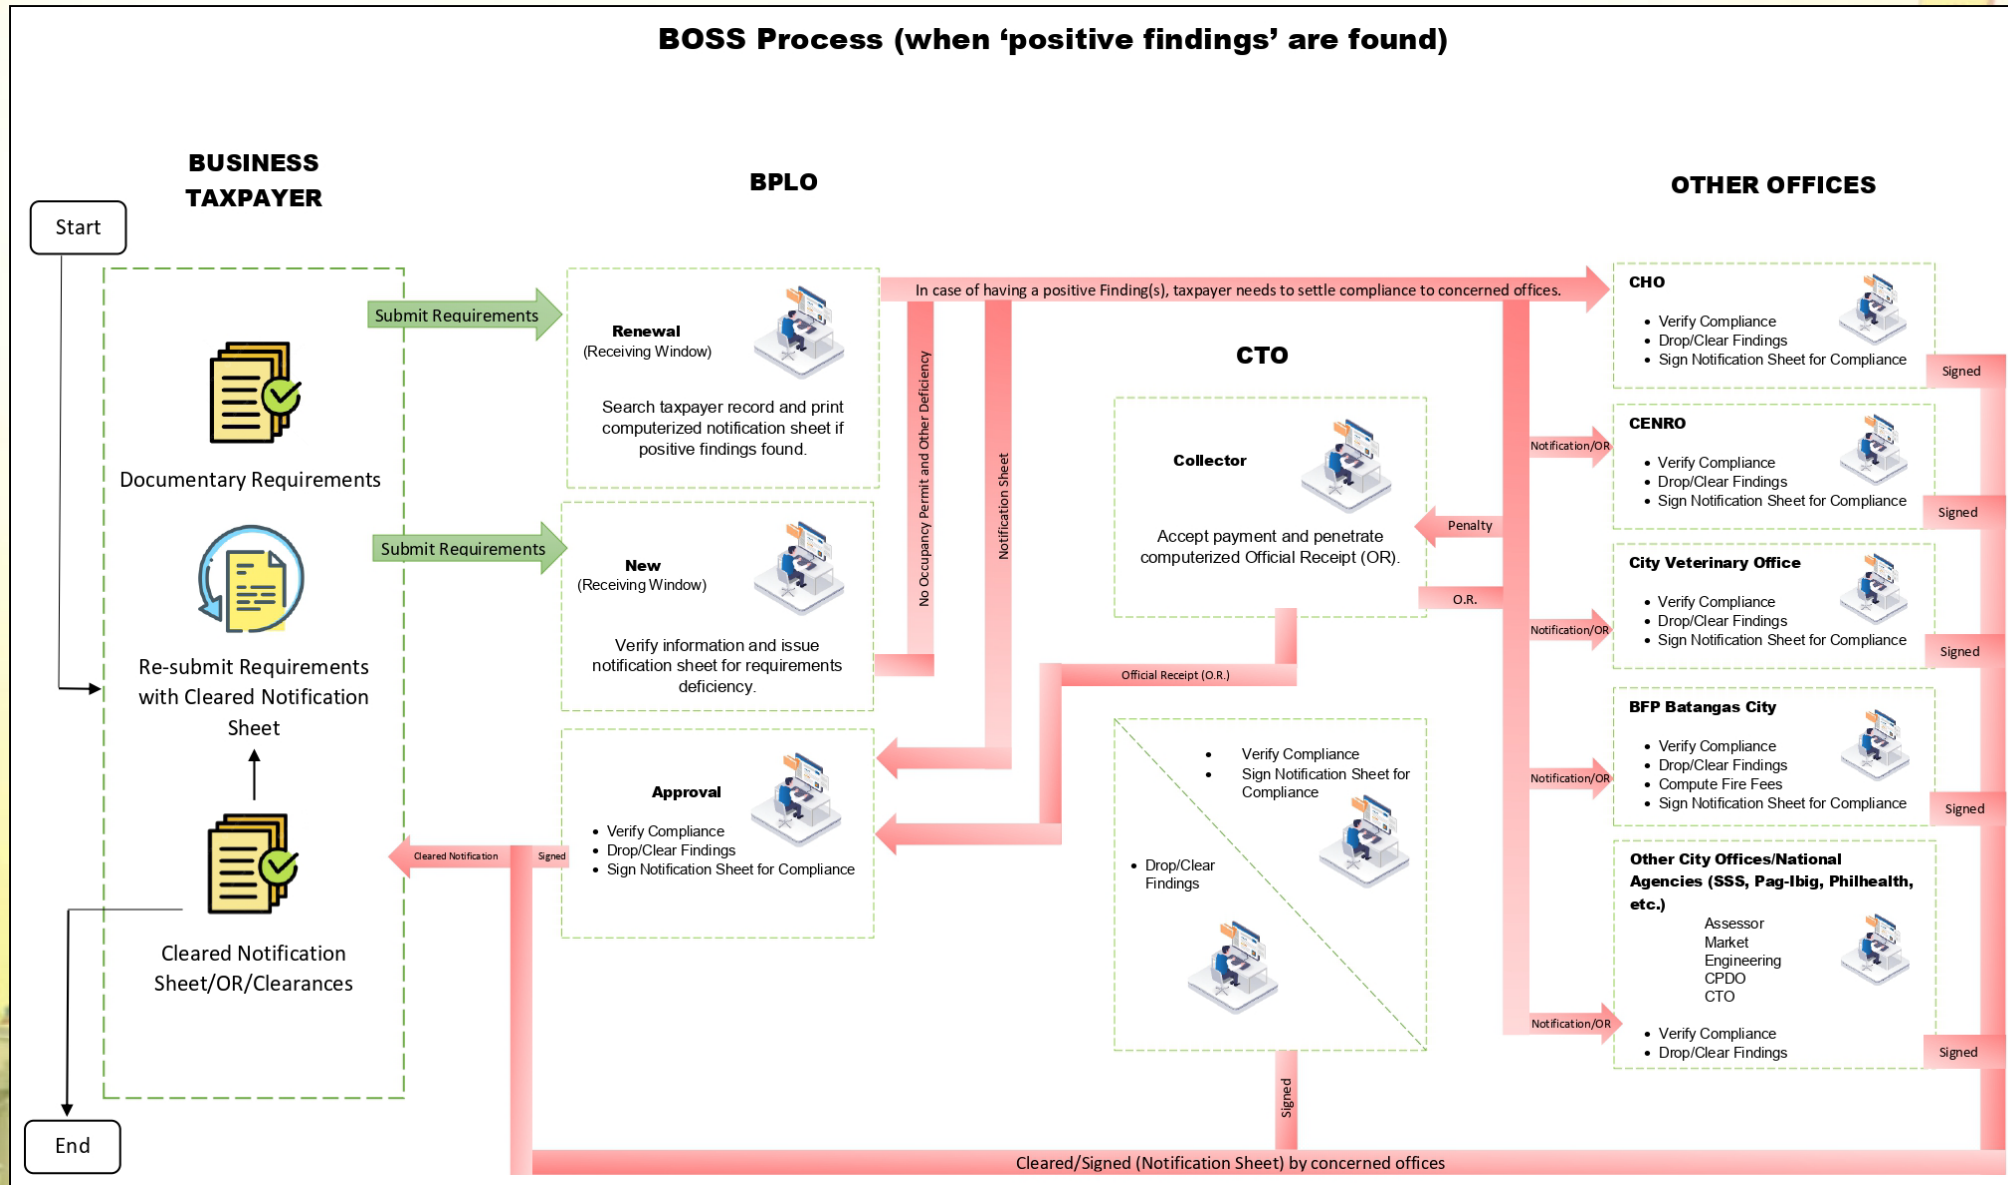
BOSS Process (when 'positive findings' are found)

BUSINESS TAXPAYER

BPLO

OTHER OFFICES

Start

Documentary Requirements

Re-submit Requirements with Cleared Notification Sheet

Cleared Notification Sheet/OR/Clearances

End

Submit Requirements

Submit Requirements

Renewal
(Receiving Window)

Search taxpayer record and print computerized notification sheet if positive findings found.

New
(Receiving Window)

Verify information and issue notification sheet for requirements deficiency.

Approval

- Verify Compliance
- Drop/Clear Findings
- Sign Notification Sheet for Compliance

Cleared Notification

Signed

In case of having a positive Finding(s), taxpayer needs to settle compliance to concerned offices.

No Occupancy Permit and Other Deficiency

Notification Sheet

CTO

Collector

Accept payment and penetrate computerized Official Receipt (OR).

Penalty

O.R.

Official Receipt (O.R.)

- Verify Compliance
- Sign Notification Sheet for Compliance

- Drop/Clear Findings

Signed

CHO

- Verify Compliance
- Drop/Clear Findings
- Sign Notification Sheet for Compliance

Signed

Notification/OR

CENRO

- Verify Compliance
- Drop/Clear Findings
- Sign Notification Sheet for Compliance

Signed

City Veterinary Office

- Verify Compliance
- Drop/Clear Findings
- Sign Notification Sheet for Compliance

Notification/OR

Signed

BFP Batangas City

- Verify Compliance
- Drop/Clear Findings
- Compute Fire Fees
- Sign Notification Sheet for Compliance

Notification/OR

Signed

Other City Offices/National Agencies (SSS, Pag-Ibig, Philhealth, etc.)

Assessor
Market
Engineering
CPDO
CTO

- Verify Compliance
- Drop/Clear Findings

Notification/OR

Signed

Cleared/Signed (Notification Sheet) by concerned offices